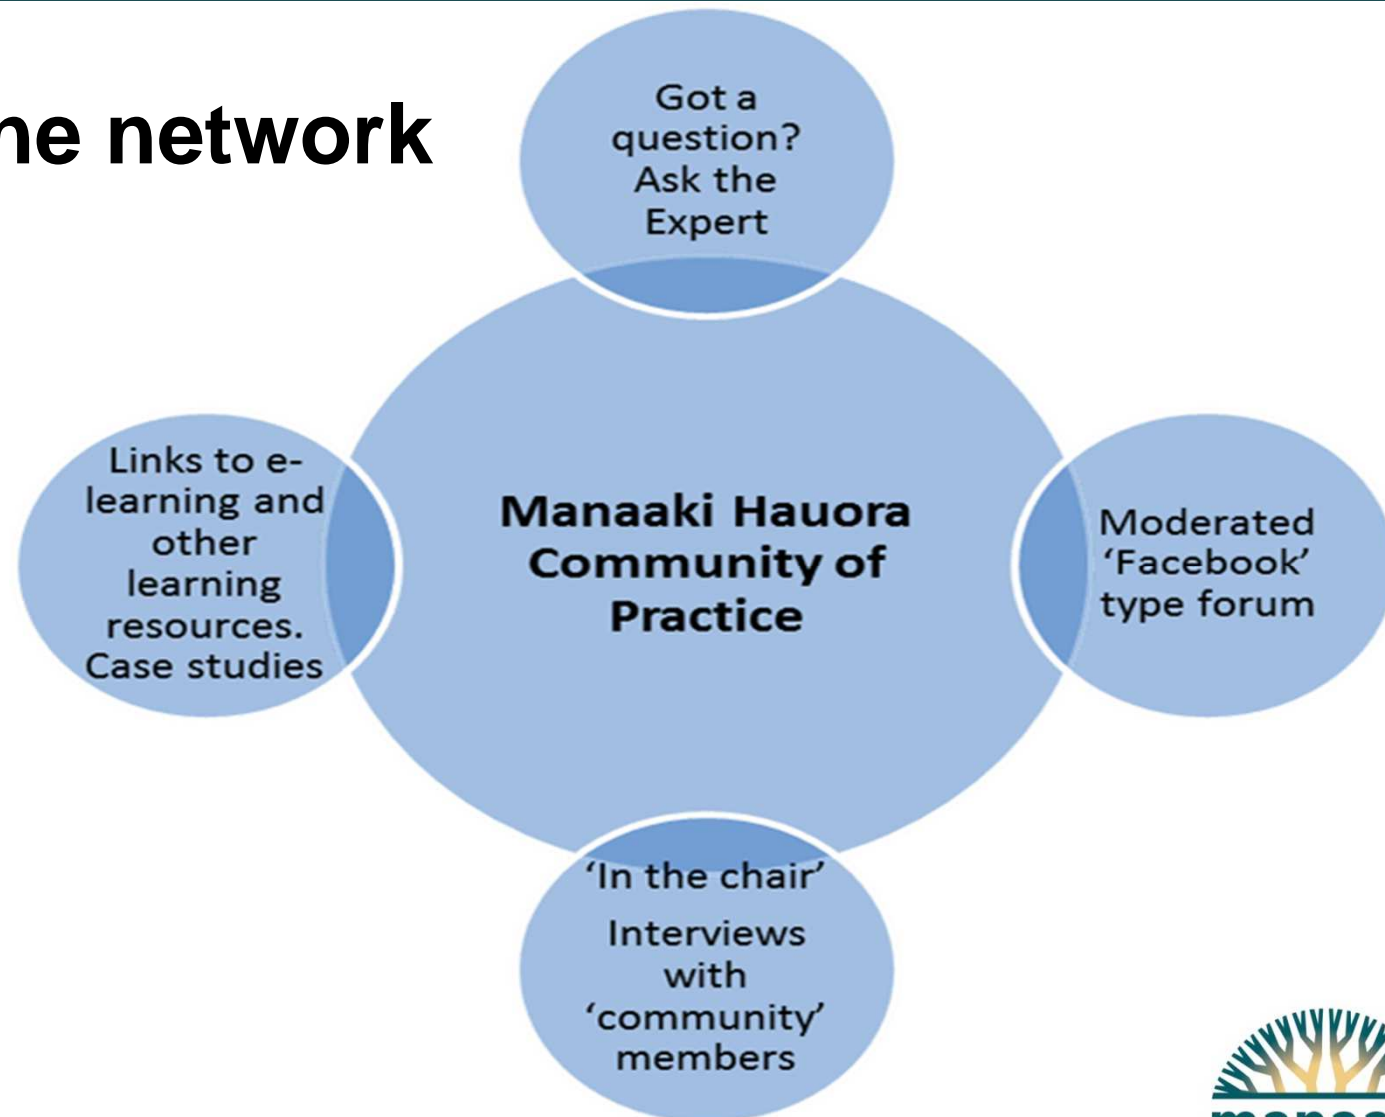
he network

Got a question? Ask the Expert

Links to e-learning and other learning resources. Case studies

Manaaki Hauora Community of Practice

Moderated 'Facebook' type forum

'In the chair'

Interviews with 'community' members

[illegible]